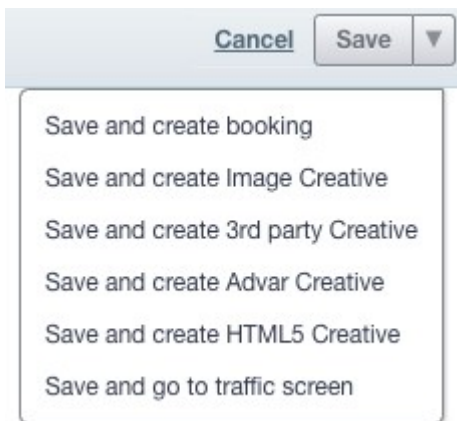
Cancel Save ▼

Save and create booking

Save and create Image Creative

Save and create 3rd party Creative

Save and create Advar Creative

Save and create HTML5 Creative

Save and go to traffic screen